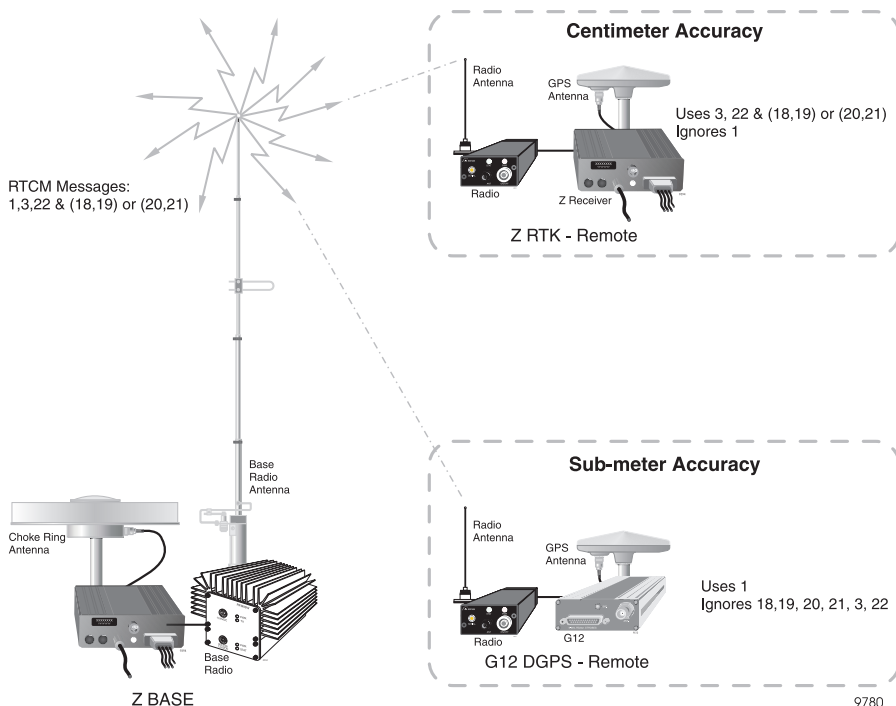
RTCM Messages:
1,3,22 & (18,19) or (20,21)

Centimeter Accuracy

Radio Antenna

GPS Antenna

Uses 3, 22 & (18,19) or (20,21)
Ignores 1

Radio

Z Receiver

Z RTK - Remote

Base Radio Antenna

Sub-meter Accuracy

Radio Antenna

GPS Antenna

Uses 1
Ignores 18,19, 20, 21, 3, 22

Radio

G12

G12 DGPS - Remote

Choke Ring Antenna

Base Radio

Z BASE

9780